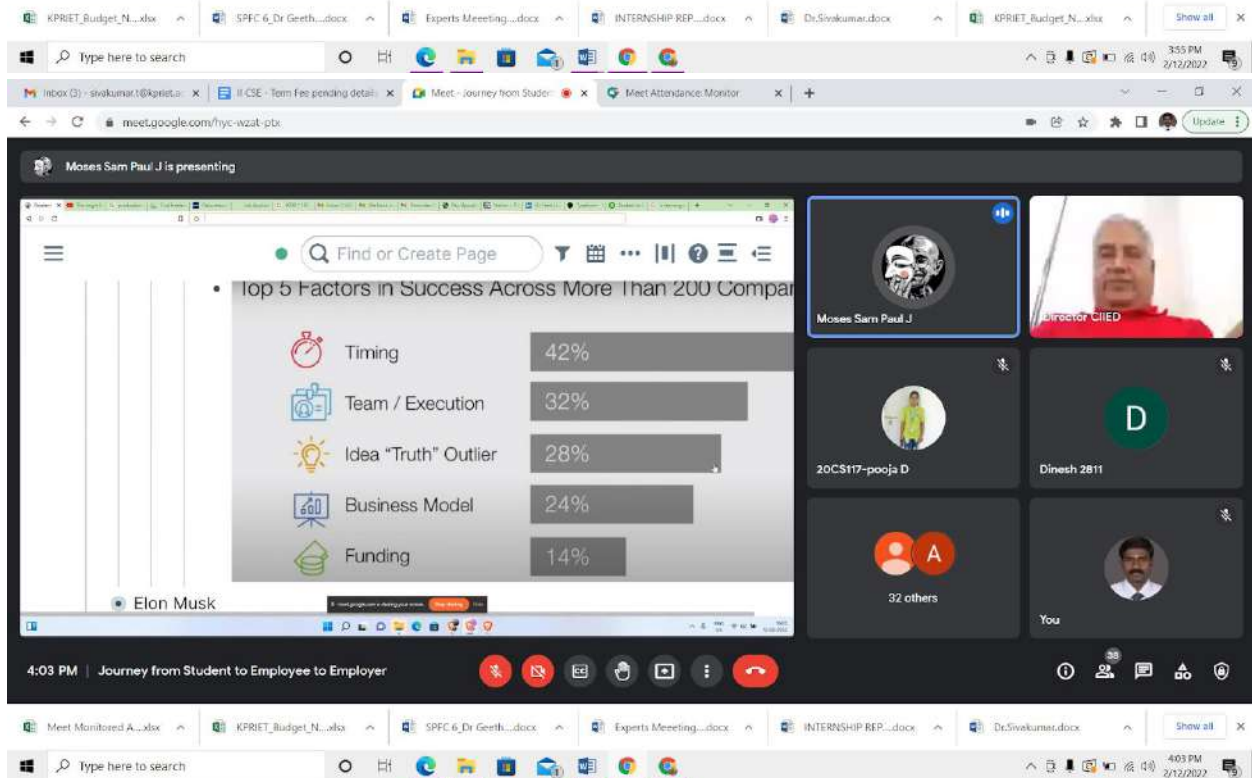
KPRIET_Budget_N....xlsx SPFC 6_Dr Geeth....docx Experts Meeeting....docx INTERNSHIP REP....docx Dr.Sivakumar.docx KPRIET_Budget_N....xlsx Show all ×

Type here to search

3:55 PM 2/12/2022

Inbox (3) - sivakumar.t@kpriet.ac × II CSE - Term Fee pending details × Meet - Journey from Student × Meet Attendance Monitor × +

meet.google.com/hyc-wzat-ptx

Update

Moses Sam Paul J is presenting

Find or Create Page

• Top 5 Factors in Success Across More Than 200 Compar

| | |
|---|---|
| Timing | 42% |
| Team / Execution | 32% |
| Idea "Truth" Outlier | 28% |
| Business Model | 24% |
| Funding | 14% |

• Elon Musk

Moses Sam Paul J

Director CIIED

20CS117-pooja D

D

Dinesh 2811

A

32 others

You

4:03 PM | Journey from Student to Employee to Employer

38

Meet Monitored A....xlsx KPRIET_Budget_N....xlsx SPFC 6_Dr Geeth....docx Experts Meeeting....docx INTERNSHIP REP....docx Dr.Sivakumar.docx Show all ×

Type here to search

4:03 PM 2/12/2022